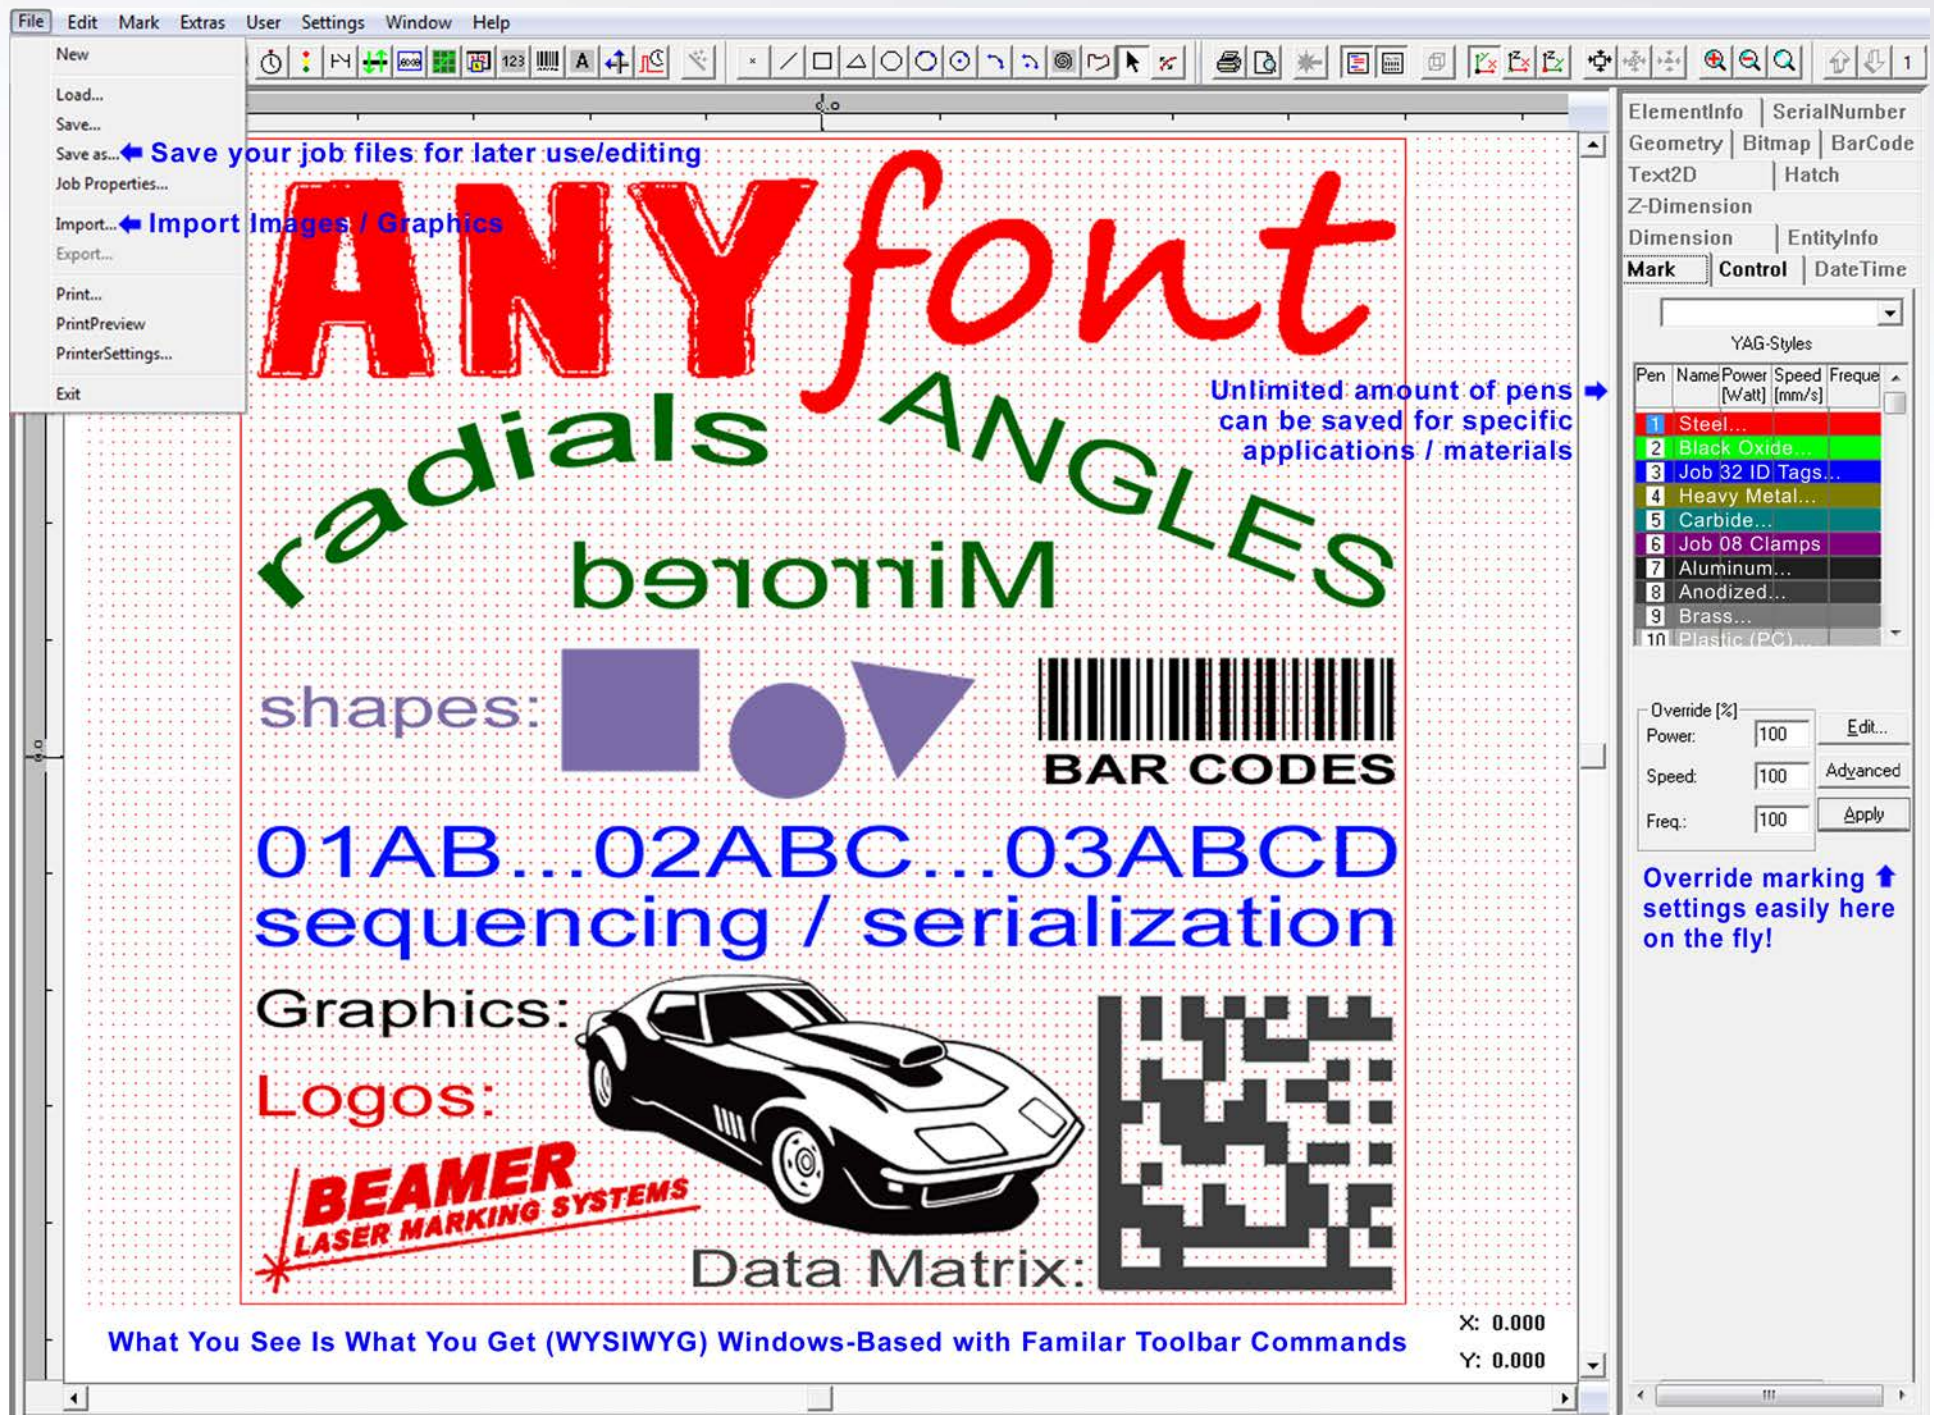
File Edit Mark Extras User Settings Window Help

New
Load...
Save...
Save as... Save your job files for later use/editing
Job Properties...
Import... Import Images / Graphics
Export...
Print...
PrintPreview
PrinterSettings...
Exit

123 A

ANYfont

radials ANGLES

Mirrored

shapes:

BAR CODES

01AB...02ABC...03ABCD
sequencing / serialization

Graphics:

Logos:

BEAMER
LASER MARKING SYSTEMS

Data Matrix:

What You See Is What You Get (WYSIWYG) Windows-Based with Familar Toolbar Commands

X: 0.000
Y: 0.000

Unlimited amount of pens can be saved for specific applications / materials

ElementInfo | SerialNumber
Geometry | Bitmap | BarCode
Text2D | Hatch
Z-Dimension
Dimension | EntityInfo
Mark | Control | DateTime

YAG-Styles

| Pen | Name | Power [Watt] | Speed [mm/s] | Freque |
|---|---|---|---|---|
| 1 | Steel... | | | |
| 2 | Black Oxide... | | | |
| 3 | Job 32 ID Tags... | | | |
| 4 | Heavy Metal... | | | |
| 5 | Carbide... | | | |
| 6 | Job 08 Clamps | | | |
| 7 | Aluminum... | | | |
| 8 | Anodized... | | | |
| 9 | Brass... | | | |
| 10 | Plastic (PC)... | | | |

Override [%]
Power: 100 Edit...
Speed: 100 Advanced
Freq.: 100 Apply

Override marking settings easily here on the fly!